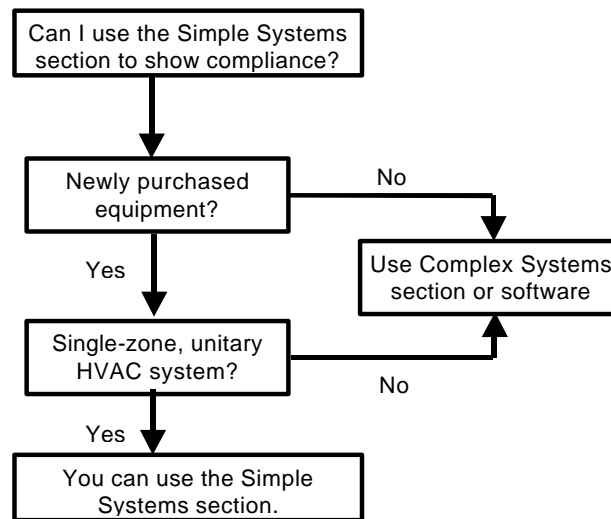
Can I use the Simple Systems section to show compliance?

Newly purchased equipment?

No

Use Complex Systems section or software

Yes

Single-zone, unitary HVAC system?

No

Yes

You can use the Simple Systems section.